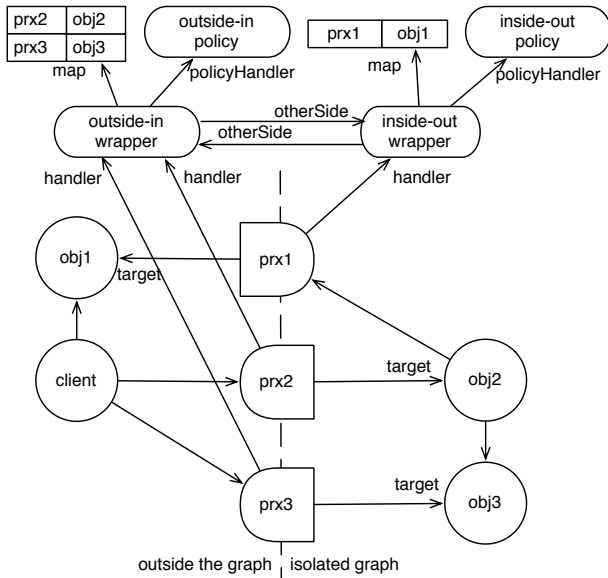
| prx2 | obj2 |
|---|---|
| prx3 | obj3 |

map

outside-in policy

policyHandler

| prx1 | obj1 |
|---|---|

map

inside-out policy

policyHandler

outside-in wrapper

otherSide

otherSide

inside-out wrapper

handler

handler

handler

obj1

target

prx1

client

prx2

target

obj2

prx3

target

obj3

outside the graph

isolated graph